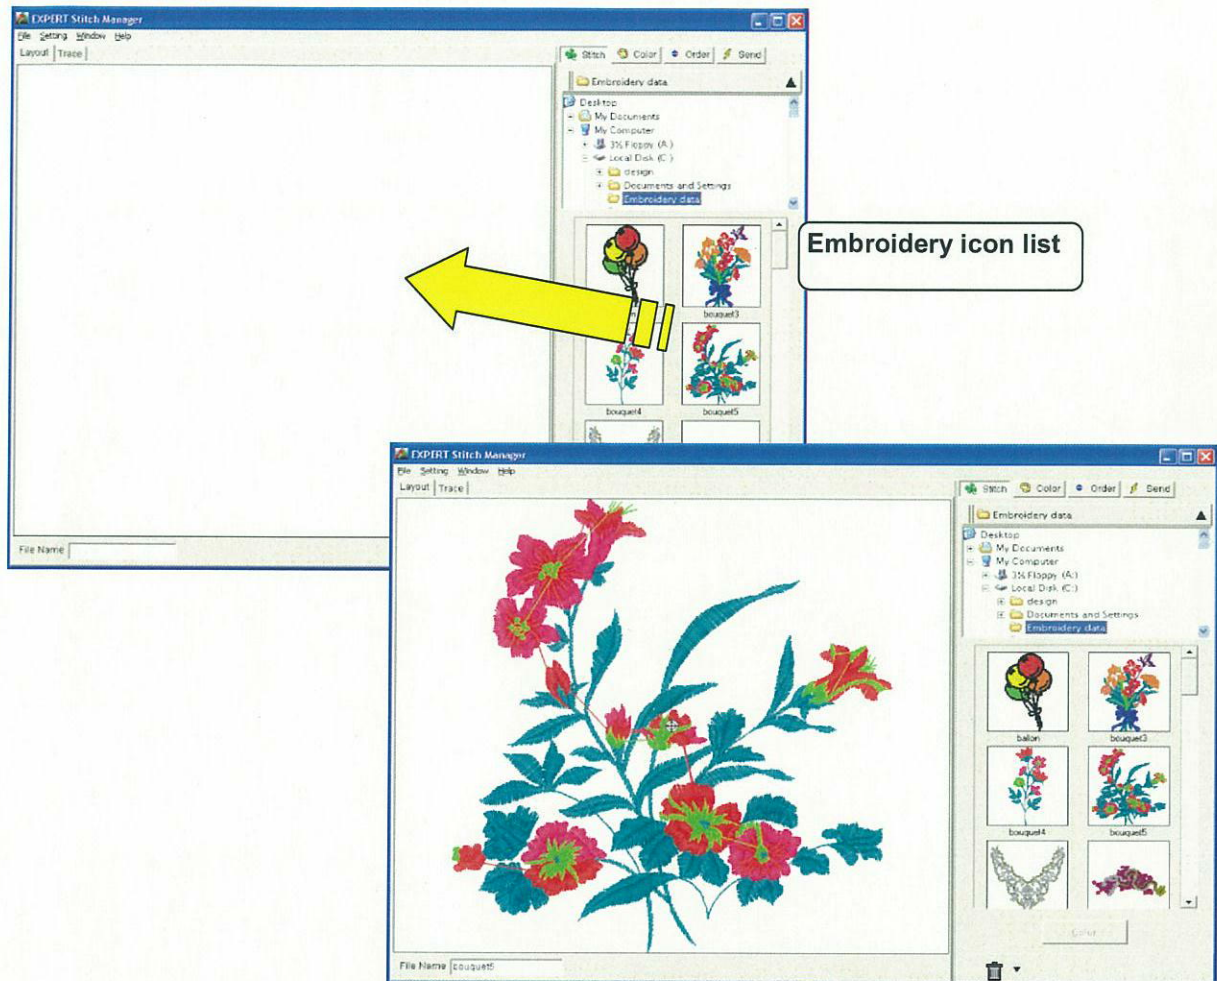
EXPERT Stitch Manager

File Setting Window Help

Layout | Trace

Stitch Color Order Send

Embroidery data

Desktop
My Documents
My Computer
3½ Floppy (A:)
Local Disk (C:)
design
Documents and Settings
Embroidery data

bouquet3
bouquet4
bouquet5

File Name

Embroidery icon list

EXPERT Stitch Manager

File Setting Window Help

Layout | Trace

Stitch Color Order Send

Embroidery data

Desktop
My Documents
My Computer
3½ Floppy (A:)
Local Disk (C:)
design
Documents and Settings
Embroidery data

ballon
bouquet3
bouquet4
bouquet5

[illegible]

File Name bouquet5